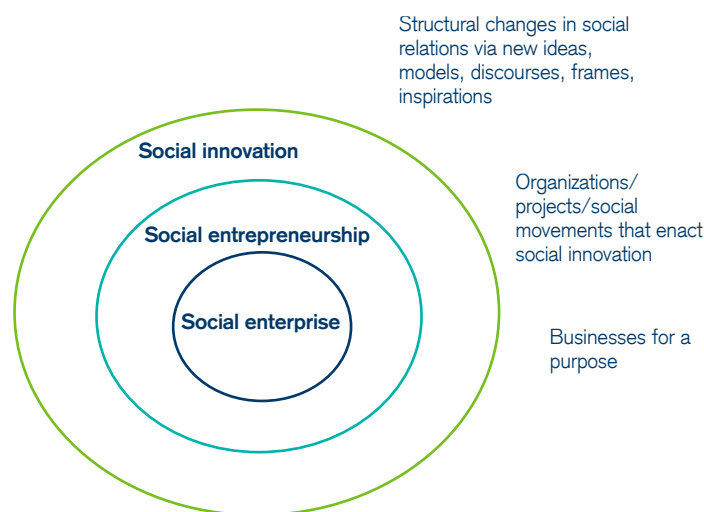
Structural changes in social relations via new ideas, models, discourses, frames, inspirations

Social innovation

Organizations/ projects/social movements that enact social innovation

Social entrepreneurship

Social enterprise

Businesses for a purpose